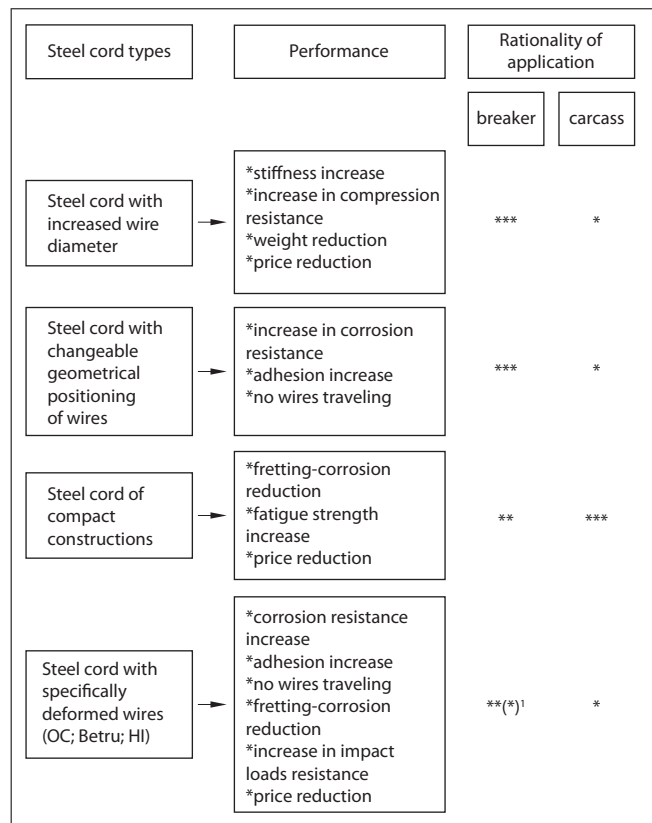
| Steel cord types | Performance | Rationality of application breaker | Rationality of application carcass |
|---|---|---|---|
| Steel cord with increased wire diameter | *stiffness increase *increase in compression resistance *weight reduction *price reduction | *** | * |
| Steel cord with changeable geometrical positioning of wires | *increase in corrosion resistance *adhesion increase *no wires traveling | *** | * |
| Steel cord of compact constructions | *fretting-corrosion reduction *fatigue strength increase *price reduction | ** | *** |
| Steel cord with specifically deformed wires (OC; Betru; HI) | *corrosion resistance increase *adhesion increase *no wires traveling *fretting-corrosion reduction *increase in impact loads resistance *price reduction | **(*)$^1$ | * |